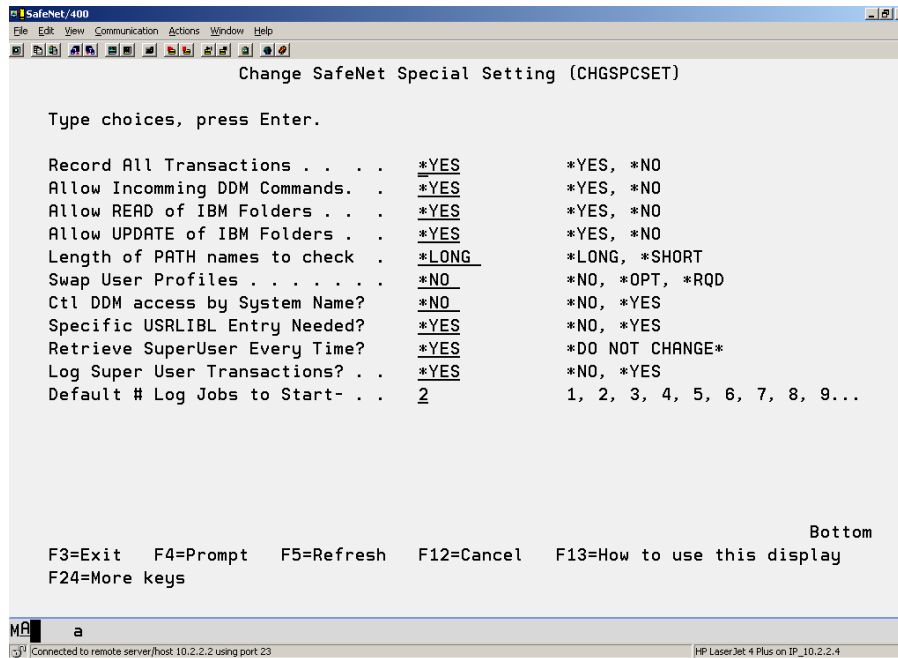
SafeNet/400
File Edit View Communication Actions Window Help

Change SafeNet Special Setting (CHGSPCSET)

Type choices, press Enter.

| | | |
|---|---|---|
| Record All Transactions . . . . | *YES | *YES, *NO |
| Allow Incomming DDM Commands. . | *YES | *YES, *NO |
| Allow READ of IBM Folders . . . | *YES | *YES, *NO |
| Allow UPDATE of IBM Folders . . | *YES | *YES, *NO |
| Length of PATH names to check . | *LONG | *LONG, *SHORT |
| Swap User Profiles . . . . . . . | *NO | *NO, *OPT, *RQD |
| Ctl DDM access by System Name? | *NO | *NO, *YES |
| Specific USRLIBL Entry Needed? | *YES | *NO, *YES |
| Retrieve SuperUser Every Time? | *YES | *DO NOT CHANGE* |
| Log Super User Transactions? . . | *YES | *NO, *YES |
| Default # Log Jobs to Start- . . | 2 | 1, 2, 3, 4, 5, 6, 7, 8, 9... |

Bottom

F3=Exit F4=Prompt F5=Refresh F12=Cancel F13=How to use this display
F24=More keys

MA a

Connected to remote server/host 10.2.2.2 using port 23
HP LaserJet 4 Plus on IP_10.2.2.4